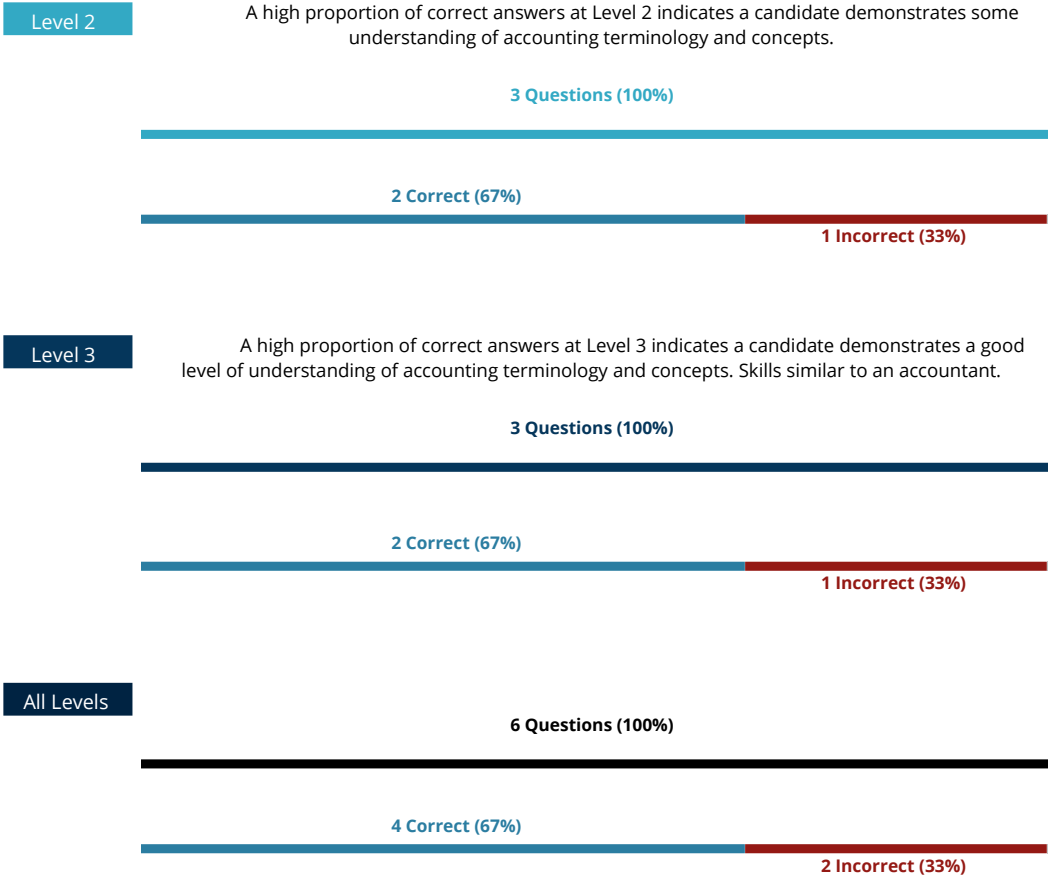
Level 2

A high proportion of correct answers at Level 2 indicates a candidate demonstrates some understanding of accounting terminology and concepts.

3 Questions (100%)

2 Correct (67%)

1 Incorrect (33%)

Level 3

A high proportion of correct answers at Level 3 indicates a candidate demonstrates a good level of understanding of accounting terminology and concepts. Skills similar to an accountant.

3 Questions (100%)

2 Correct (67%)

1 Incorrect (33%)

All Levels

6 Questions (100%)

4 Correct (67%)

2 Incorrect (33%)